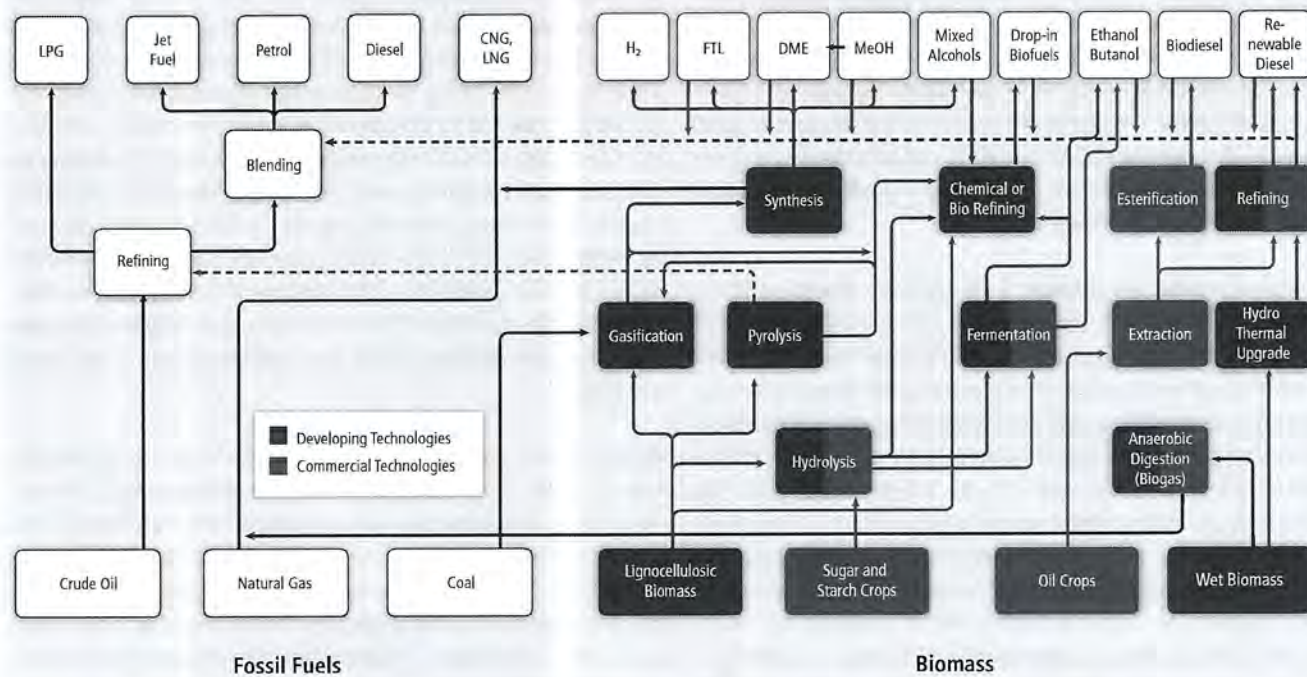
LPG

Jet Fuel

Petrol

Diesel

CNG, LNG

$H_2$

FTL

DME

MeOH

Mixed Alcohols

Drop-in Biofuels

Ethanol Butanol

Biodiesel

Re-newable Diesel

Blending

Synthesis

Chemical or Bio Refining

Esterification

Refining

Refining

Gasification

Pyrolysis

Fermentation

Extraction

Hydro Thermal Upgrade

Developing Technologies

Commercial Technologies

Hydrolysis

Anaerobic Digestion (Biogas)

Crude Oil

Natural Gas

Coal

Lignocellulosic Biomass

Sugar and Starch Crops

Oil Crops

Wet Biomass

Fossil Fuels

Biomass